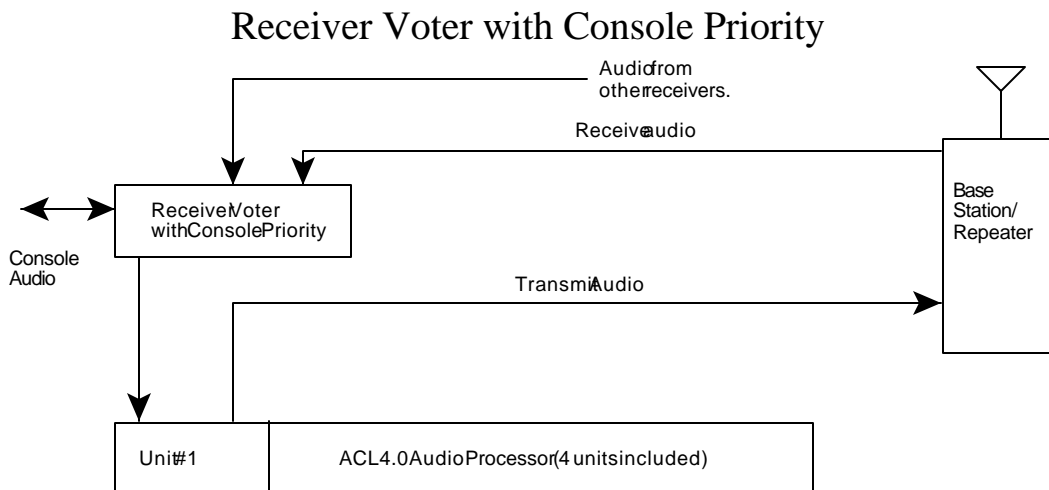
Receiver Voter with Console Priority

Audio from other receivers.

Receive audio

Base Station/ Repeater

Receiver Voter with Console Priority

Console Audio

Transmit Audio

Unit #1

ACL 4.0 Audio Processor (4 units included)